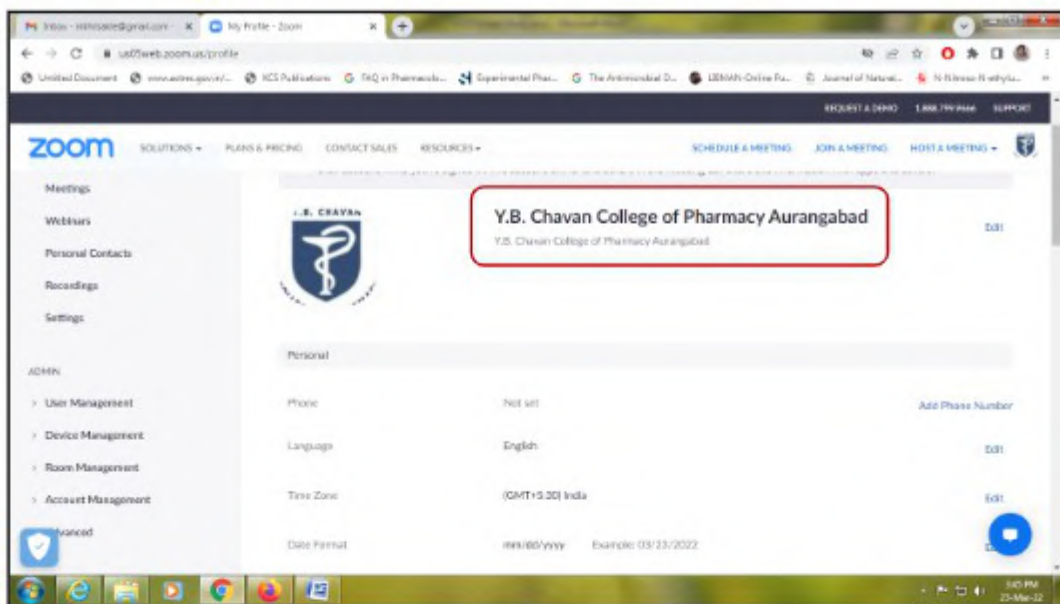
Inbox - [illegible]@gmail.com × My Profile - Zoom ×

us05web.zoom.us/profile

Untitled Document www.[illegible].gov.in/... KCS Publications FAQ in Pharmacolo... Experimental Phar... The Antimicrobial D... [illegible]-Online Fu... Journal of Natural... N-Nitroso-N-ethylu...

REQUEST A DEMO 1.888.799.9666 SUPPORT

zoom SOLUTIONS ▾ PLANS & PRICING CONTACT SALES RESOURCES ▾ SCHEDULE A MEETING JOIN A MEETING HOST A MEETING ▾

Meetings

Webinars

Personal Contacts

Recordings

Settings

ADMIN

User Management

Device Management

Room Management

Account Management

Advanced

Y.B. CHAVAN

Y.B. Chavan College of Pharmacy Aurangabad

Y.B. Chavan College of Pharmacy Aurangabad

Edit

Personal

| Phone | Not set | Add Phone Number |
|---|---|---|
| Language | English | Edit |
| Time Zone | (GMT+5:30) India | Edit |
| Date Format | mm/dd/yyyy Example: 03/23/2022 | |

5:45 PM 23-Mar-22